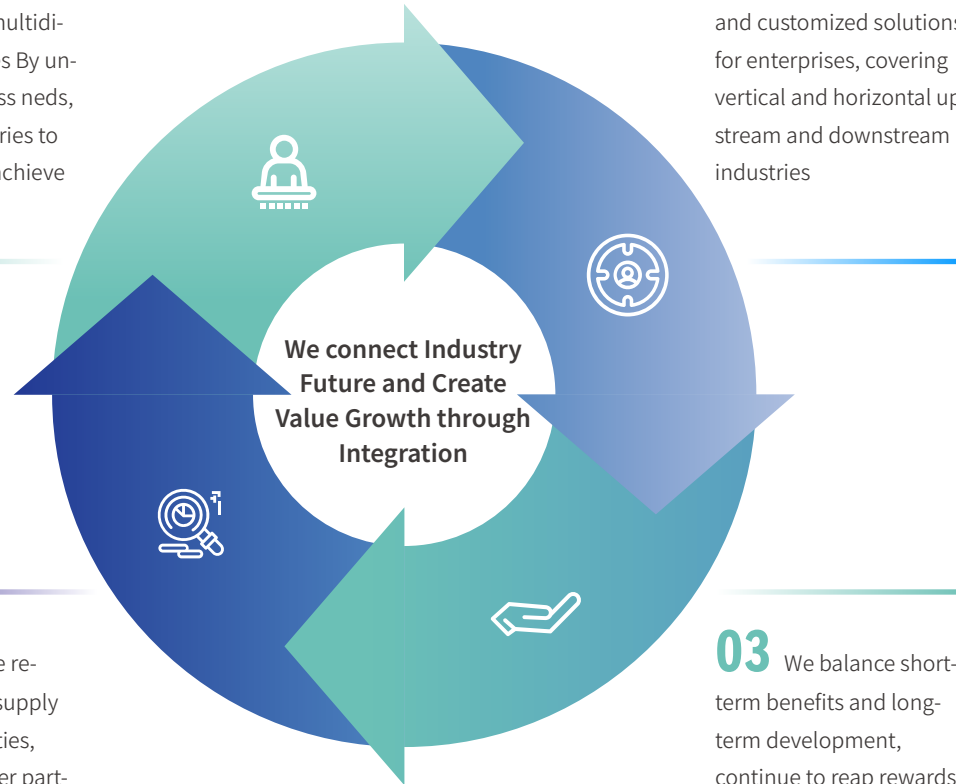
multidi-
s By un-
ss neds,
ries to
achieve

and customized solutions
for enterprises, covering
vertical and horizontal up
stream and downstream
industries

We connect Industry Future and Create Value Growth through Integration

e re-
supply
ties,
er part-

03 We balance short-term benefits and long-term development, continue to reap rewards